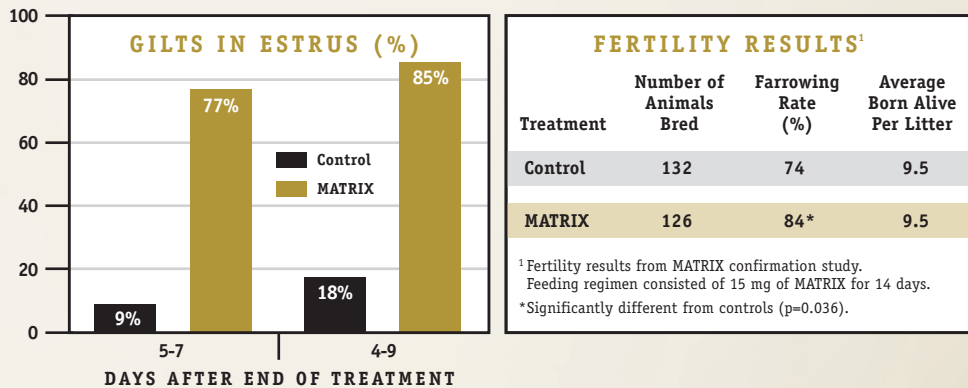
GILTS IN ESTRUS (%)

100
80
60
40
20
0

77%
85%
9%
18%

Control
MATRIX

5-7
4-9

DAYS AFTER END OF TREATMENT

FERTILITY RESULTS$^1$

| Treatment | Number of Animals Bred | Farrowing Rate (%) | Average Born Alive Per Litter |
|---|---|---|---|
| Control | 132 | 74 | 9.5 |
| MATRIX | 126 | 84* | 9.5 |

$^1$ Fertility results from MATRIX confirmation study. Feeding regimen consisted of 15 mg of MATRIX for 14 days.

*Significantly different from controls (p=0.036).